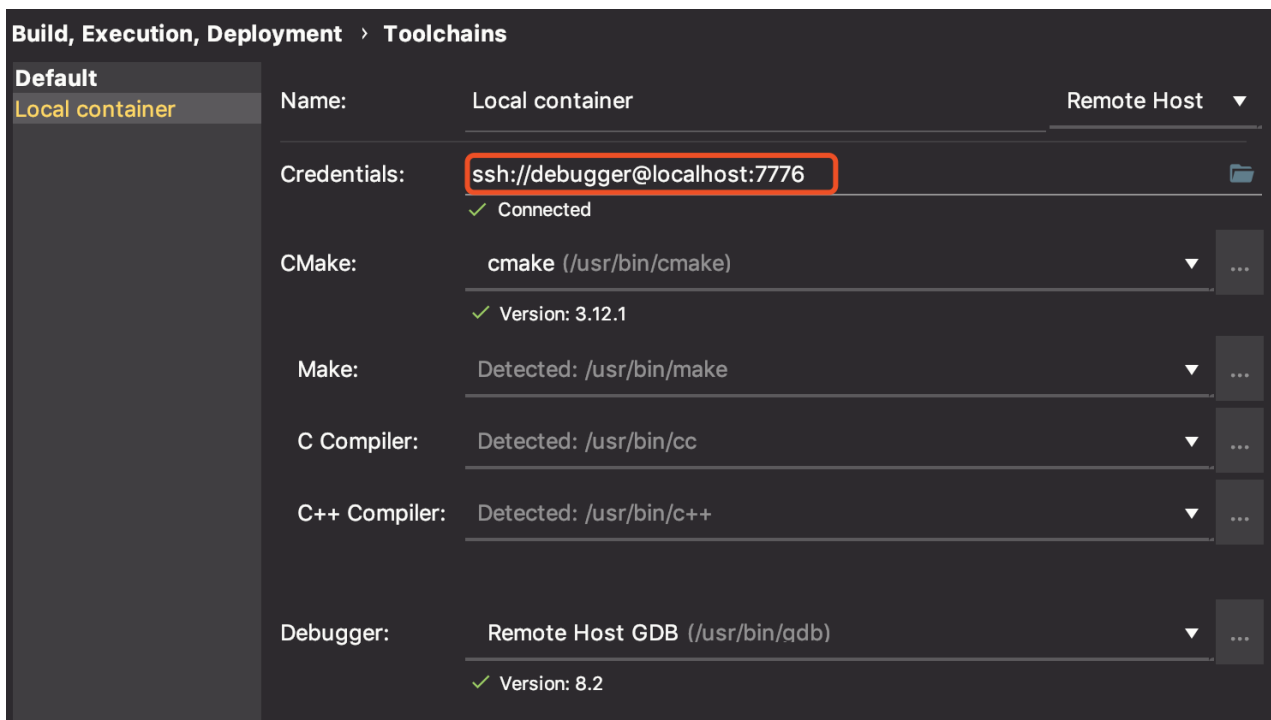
Build, Execution, Deployment › Toolchains

Default
Local container

Name: Local container Remote Host

Credentials: ssh://debugger@localhost:7776
✓ Connected

CMake: cmake (/usr/bin/cmake) ...
✓ Version: 3.12.1

Make: Detected: /usr/bin/make ...

C Compiler: Detected: /usr/bin/cc ...

C++ Compiler: Detected: /usr/bin/c++ ...

Debugger: Remote Host GDB (/usr/bin/gdb) ...
✓ Version: 8.2